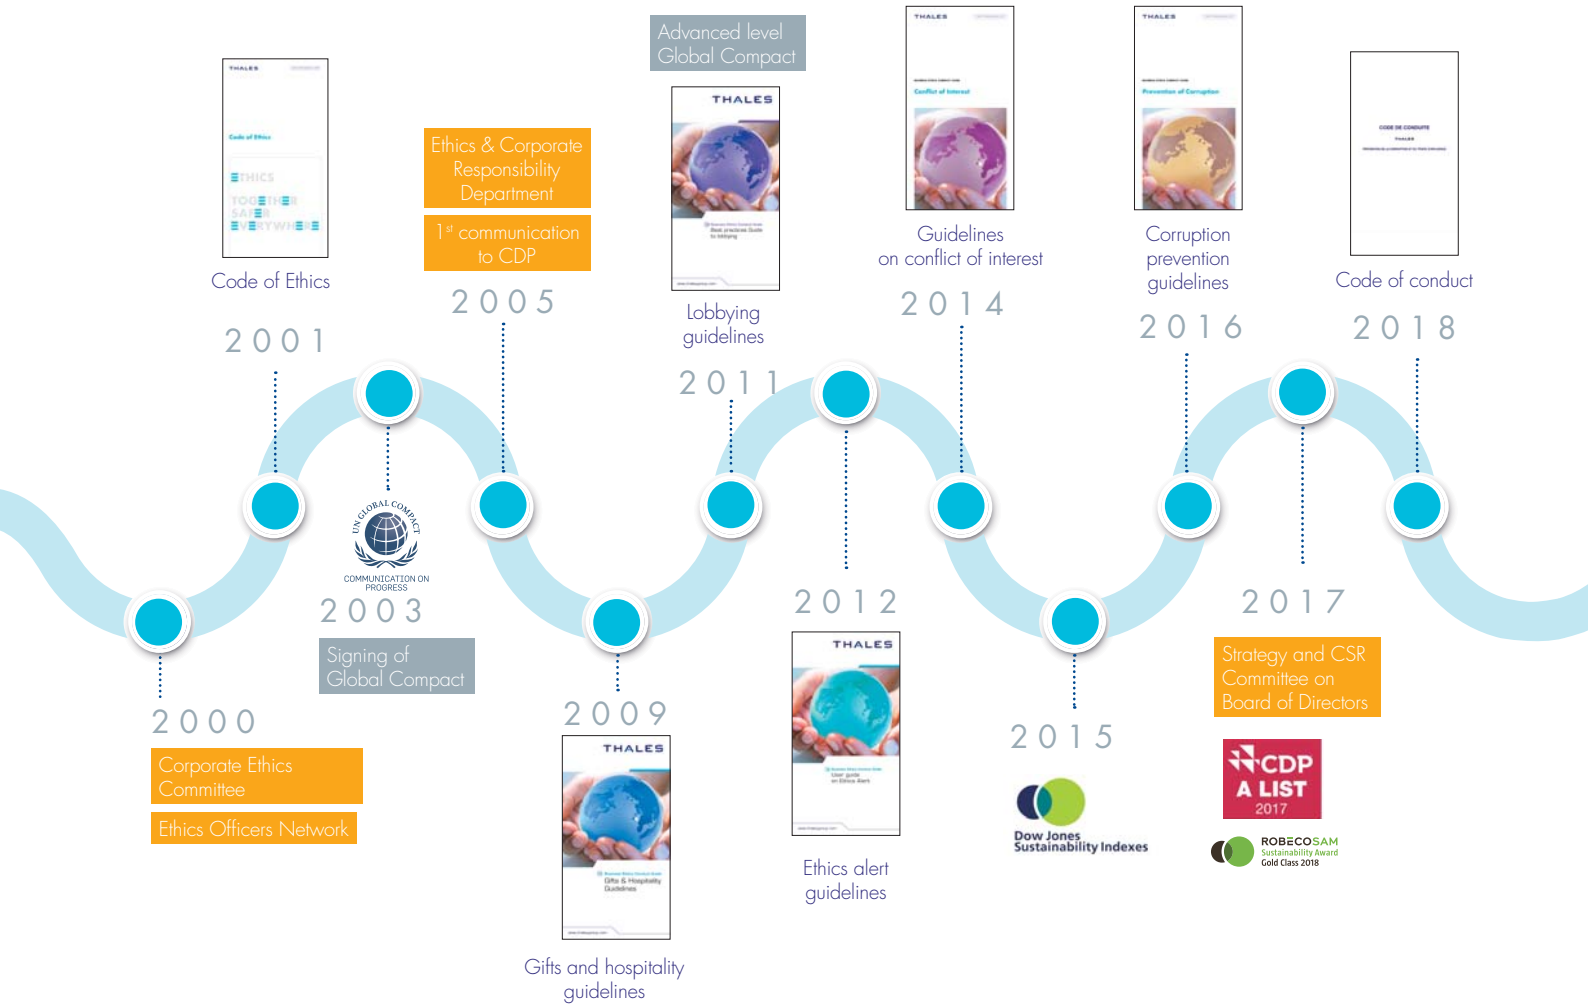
Advanced level Global Compact

THALES

Ethics & Corporate Responsibility Department

1st communication to CDP

2005

Code of Ethics

2001

ETHICS TOGETHER SAFER EVERYWHERE

Lobbying guidelines

2011

THALES

Guidelines on conflict of interest

2014

THALES

Corruption prevention guidelines

2016

Code of conduct

2018

UN GLOBAL COMPACT

COMMUNICATION ON PROGRESS

2003

Signing of Global Compact

2000

Corporate Ethics Committee

Ethics Officers Network

2009

THALES

Gifts and hospitality guidelines

2012

THALES

Ethics alert guidelines

2015

Dow Jones Sustainability Indexes

2017

Strategy and CSR Committee on Board of Directors

CDP A LIST 2017

ROBECOSAM Sustainability Award Gold Class 2018